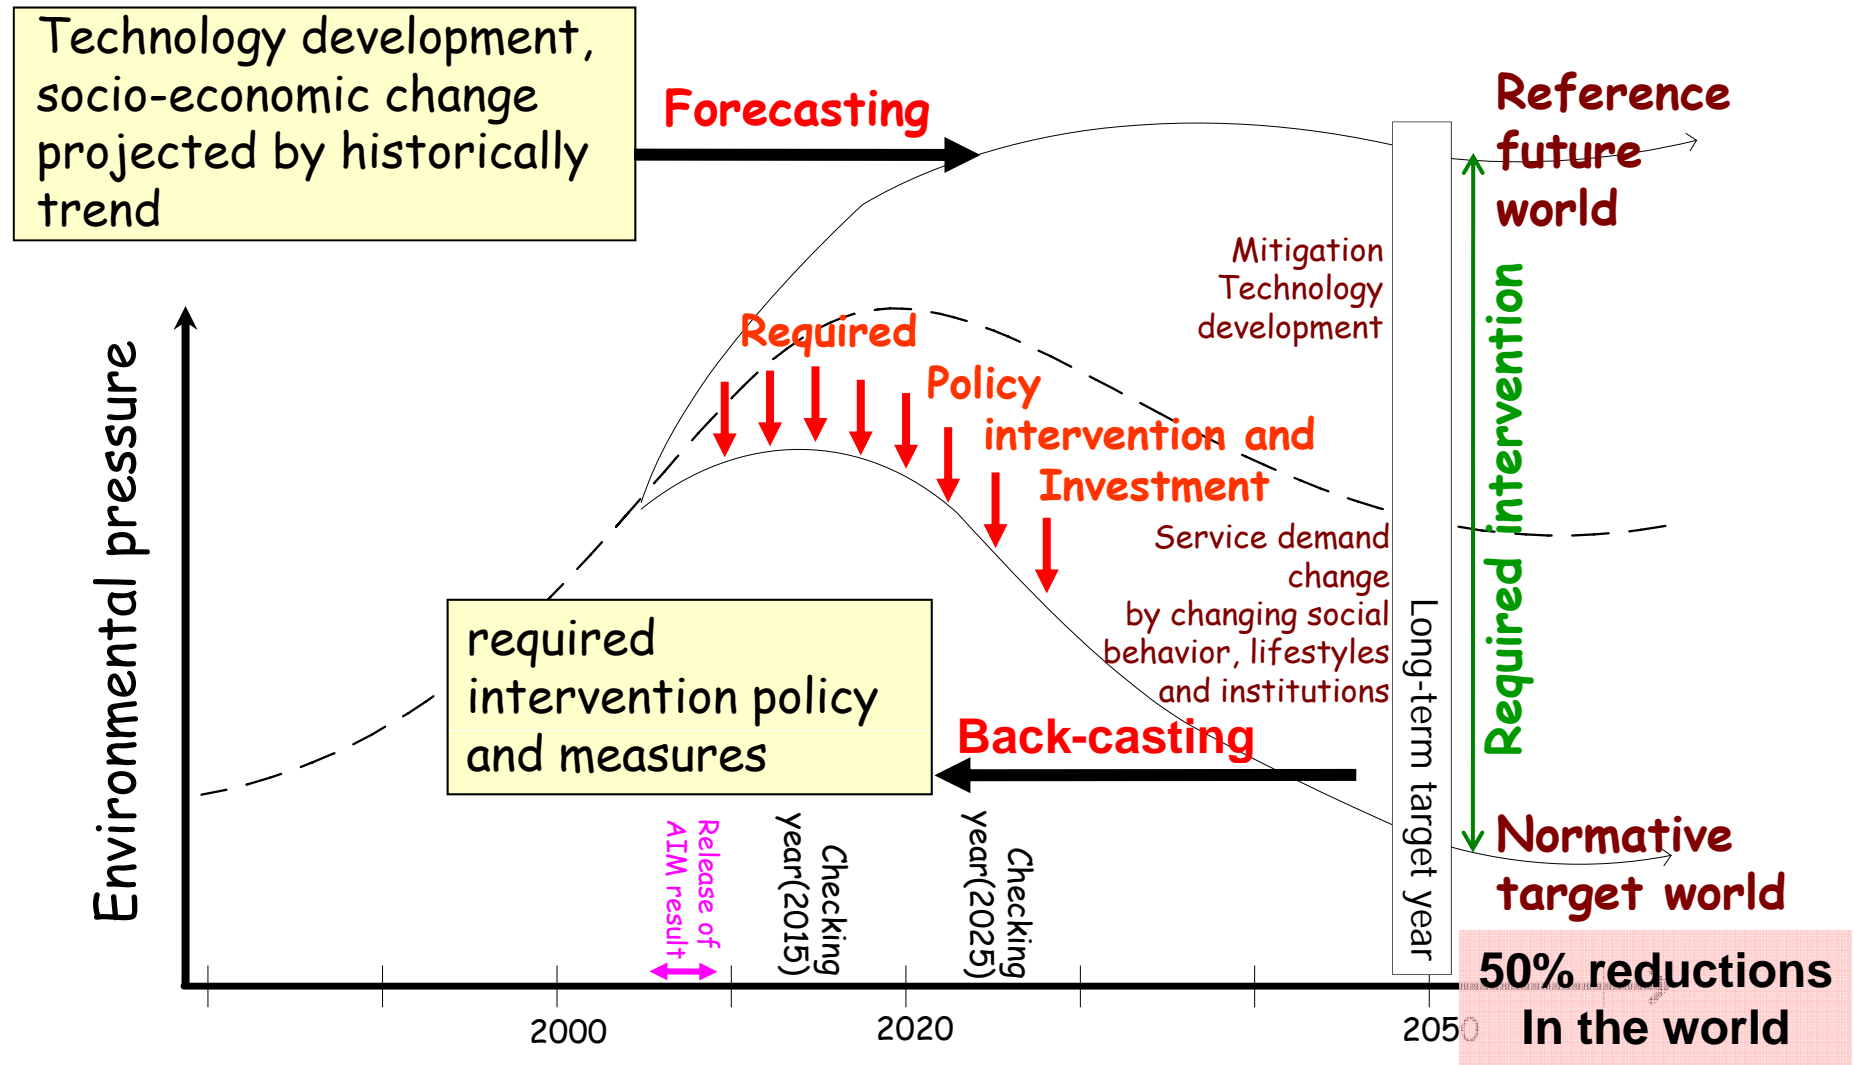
Technology development, socio-economic change projected by historically trend

Forecasting

Reference future world

Mitigation Technology development

Required

Policy

intervention and

Investment

Required intervention

Service demand change by changing social behavior, lifestyles and institutions

Environmental pressure

required intervention policy and measures

Back-casting

Long-term target year

Normative target world

Release of AIM result

Checking year(2015)

Checking year(2025)

2000

2020

2050

50% reductions In the world